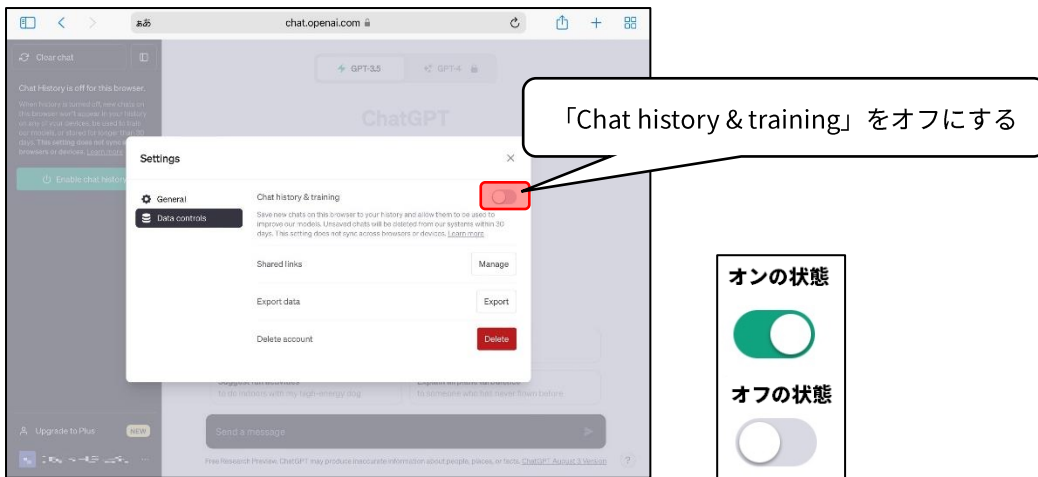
ぁあ chat.openai.com

Clear chat

Chat History is off for this browser.

When history is turned off, new chats on this browser won't appear in your history on any of your devices, be used to train our models, or stored for longer than 30 days. This setting does not sync across browsers or devices. Learn more

Enable chat history

GPT-3.5 GPT-4

ChatGPT

「Chat history & training」をオフにする

Settings

General

Data controls

Chat history & training

Save new chats on this browser to your history and allow them to be used to improve our models. Unsaved chats will be deleted from our systems within 30 days. This setting does not sync across browsers or devices. Learn more

Shared links Manage

Export data Export

Delete account Delete

Suggest fun activities
to do indoors with my high-energy dog

Explain airplane turbulence
to someone who has never flown before

Send a message

Upgrade to Plus NEW

Free Research Preview. ChatGPT may produce inaccurate information about people, places, or facts. ChatGPT August 3 Version

オンの状態

オフの状態